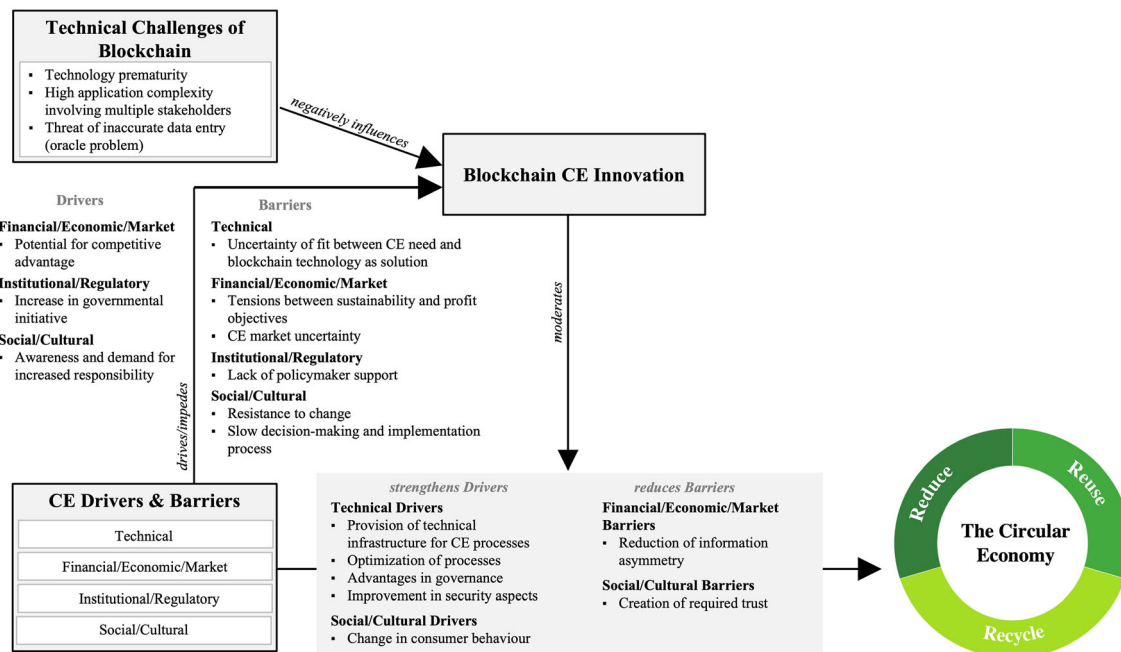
Technical Challenges of Blockchain

- Technology prematurity
- High application complexity involving multiple stakeholders
- Threat of inaccurate data entry (oracle problem)

negatively influences

Blockchain CE Innovation

Drivers

Financial/Economic/Market
- Potential for competitive advantage

Institutional/Regulatory
- Increase in governmental initiative

Social/Cultural
- Awareness and demand for increased responsibility

Barriers

Technical
- Uncertainty of fit between CE need and blockchain technology as solution

Financial/Economic/Market
- Tensions between sustainability and profit objectives
- CE market uncertainty

Institutional/Regulatory
- Lack of policymaker support

Social/Cultural
- Resistance to change
- Slow decision-making and implementation process

moderates

drives/impedes

CE Drivers & Barriers

Technical

Financial/Economic/Market

Institutional/Regulatory

Social/Cultural

strengthens Drivers

Technical Drivers
- Provision of technical infrastructure for CE processes
- Optimization of processes
- Advantages in governance
- Improvement in security aspects

Social/Cultural Drivers
- Change in consumer behaviour

reduces Barriers

Financial/Economic/Market Barriers
- Reduction of information asymmetry

Social/Cultural Barriers
- Creation of required trust

Reduce

Reuse

Recycle

The Circular Economy